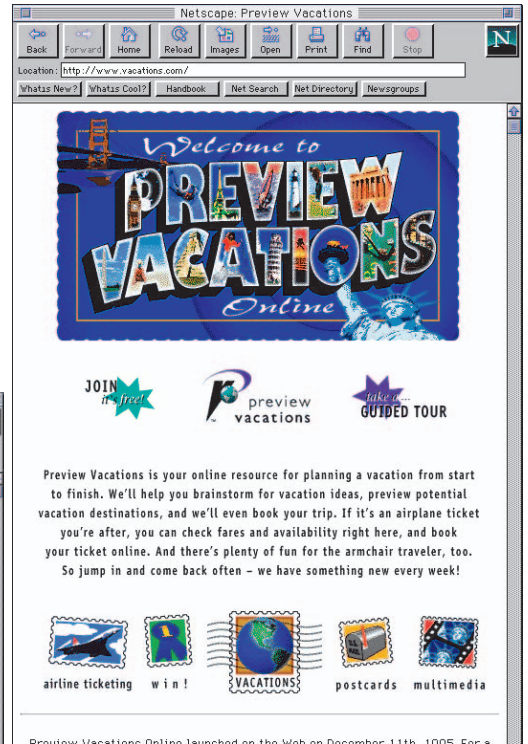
Netscape: Preview Vacations

Back Forward Home Reload Images Open Print Find Stop

Location: http://www.vacations.com/

What's New? What's Cool? Handbook Net Search Net Directory Newsgroups

Welcome to PREVIEW VACATIONS Online

JOIN it's free!

preview vacations

take a... GUIDED TOUR

Preview Vacations is your online resource for planning a vacation from start to finish. We'll help you brainstorm for vacation ideas, preview potential vacation destinations, and we'll even book your trip. If it's an airplane ticket you're after, you can check fares and availability right here, and book your ticket online. And there's plenty of fun for the armchair traveler, too. So jump in and come back often – we have something new every week!

airline ticketing win! VACATIONS postcards multimedia

Preview Vacations Online launched on the Web on December 11th, 1995. For a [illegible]